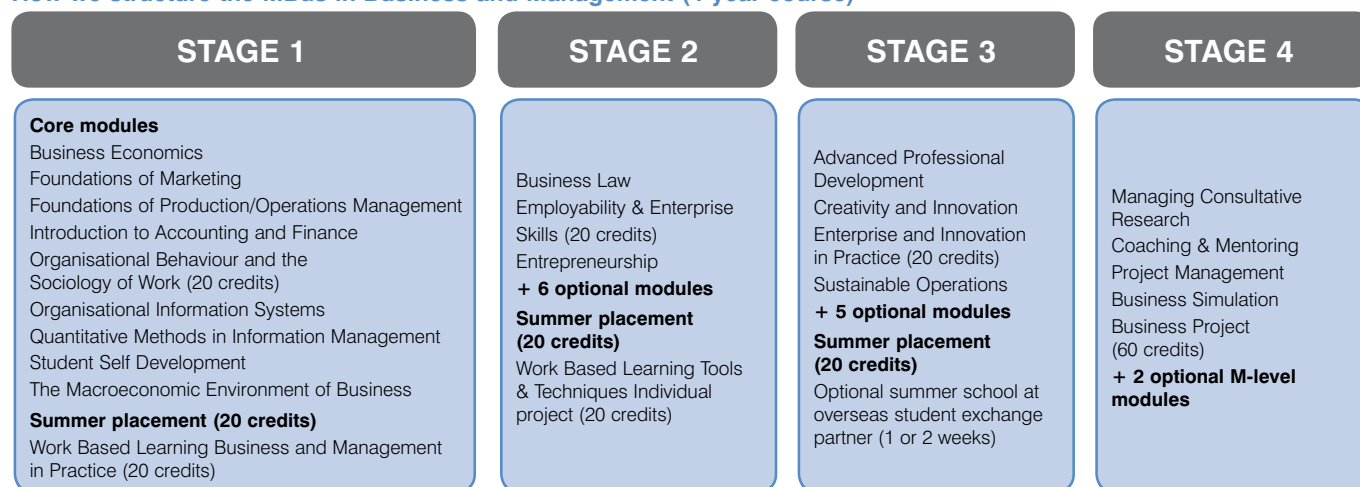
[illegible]

STAGE 1

Core modules
Business Economics
Foundations of Marketing
Foundations of Production/Operations Management
Introduction to Accounting and Finance
Organisational Behaviour and the Sociology of Work (20 credits)
Organisational Information Systems
Quantitative Methods in Information Management
Student Self Development
The Macroeconomic Environment of Business
Summer placement (20 credits)
Work Based Learning Business and Management in Practice (20 credits)

STAGE 2

Business Law
Employability & Enterprise Skills (20 credits)
Entrepreneurship
+ 6 optional modules
Summer placement (20 credits)
Work Based Learning Tools & Techniques Individual project (20 credits)

STAGE 3

Advanced Professional Development
Creativity and Innovation
Enterprise and Innovation in Practice (20 credits)
Sustainable Operations
+ 5 optional modules
Summer placement (20 credits)
Optional summer school at overseas student exchange partner (1 or 2 weeks)

STAGE 4

Managing Consultative Research
Coaching & Mentoring
Project Management
Business Simulation
Business Project (60 credits)
+ 2 optional M-level modules